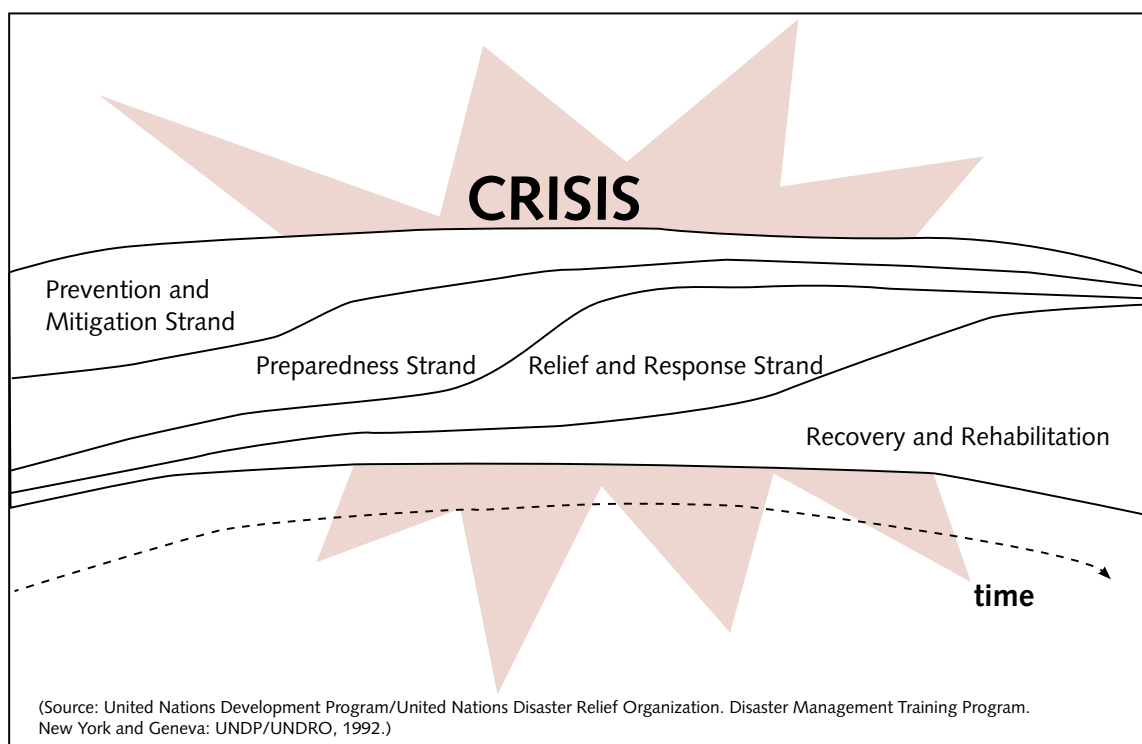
CRISIS

Prevention and Mitigation Strand

Preparedness Strand

Relief and Response Strand

Recovery and Rehabilitation

time

(Source: United Nations Development Program/United Nations Disaster Relief Organization. Disaster Management Training Program. New York and Geneva: UNDP/UNDRO, 1992.)